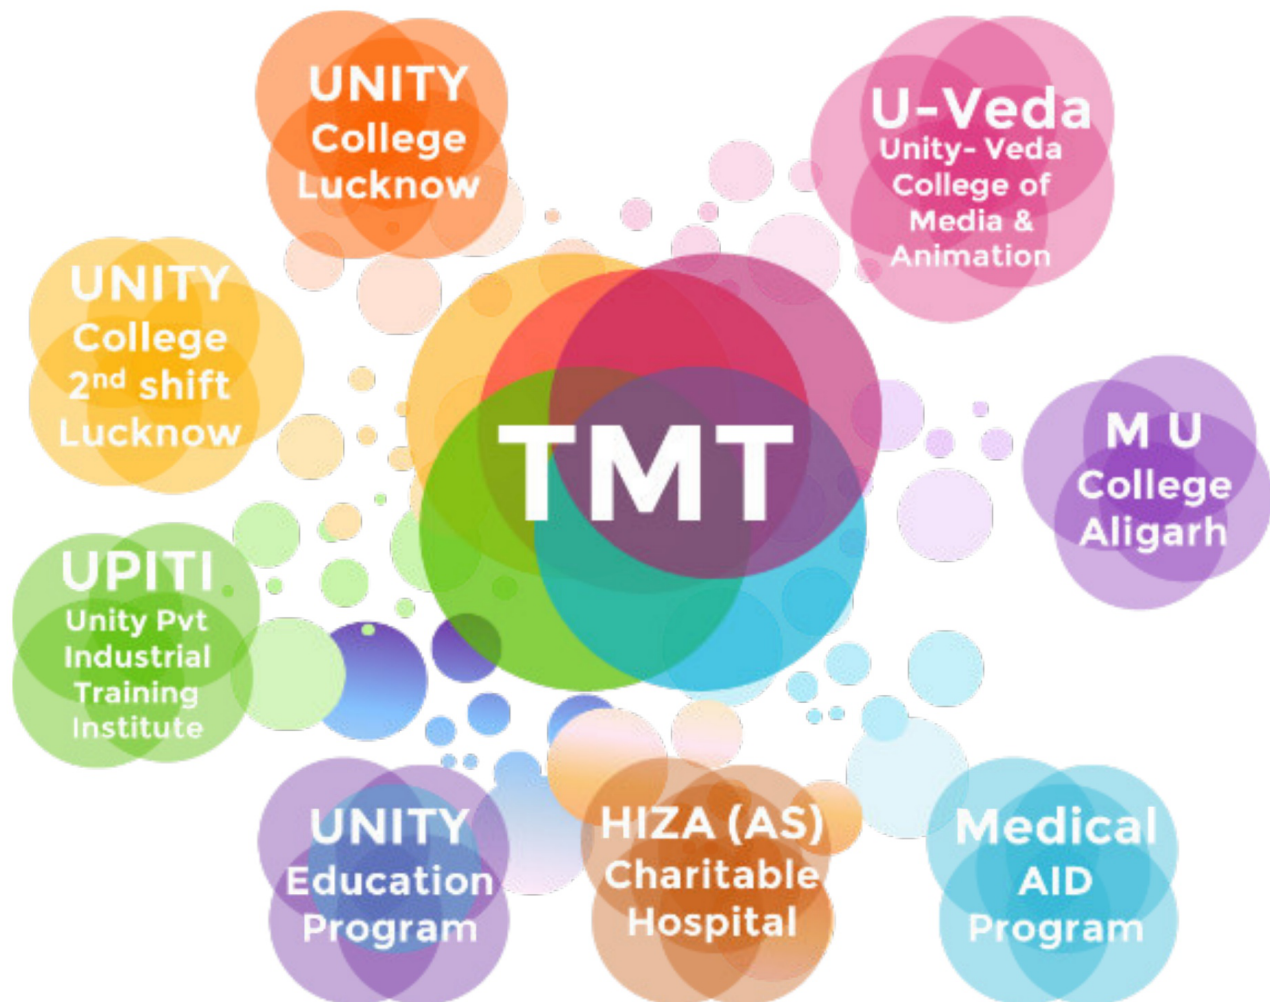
UNITY College Lucknow

U-Veda
Unity- Veda College of Media & Animation

UNITY College $2^{nd}$ shift Lucknow

TMT

M U College Aligarh

UPITI
Unity Pvt Industrial Training Institute

UNITY Education Program

HIZA (AS) Charitable Hospital

Medical AID Program